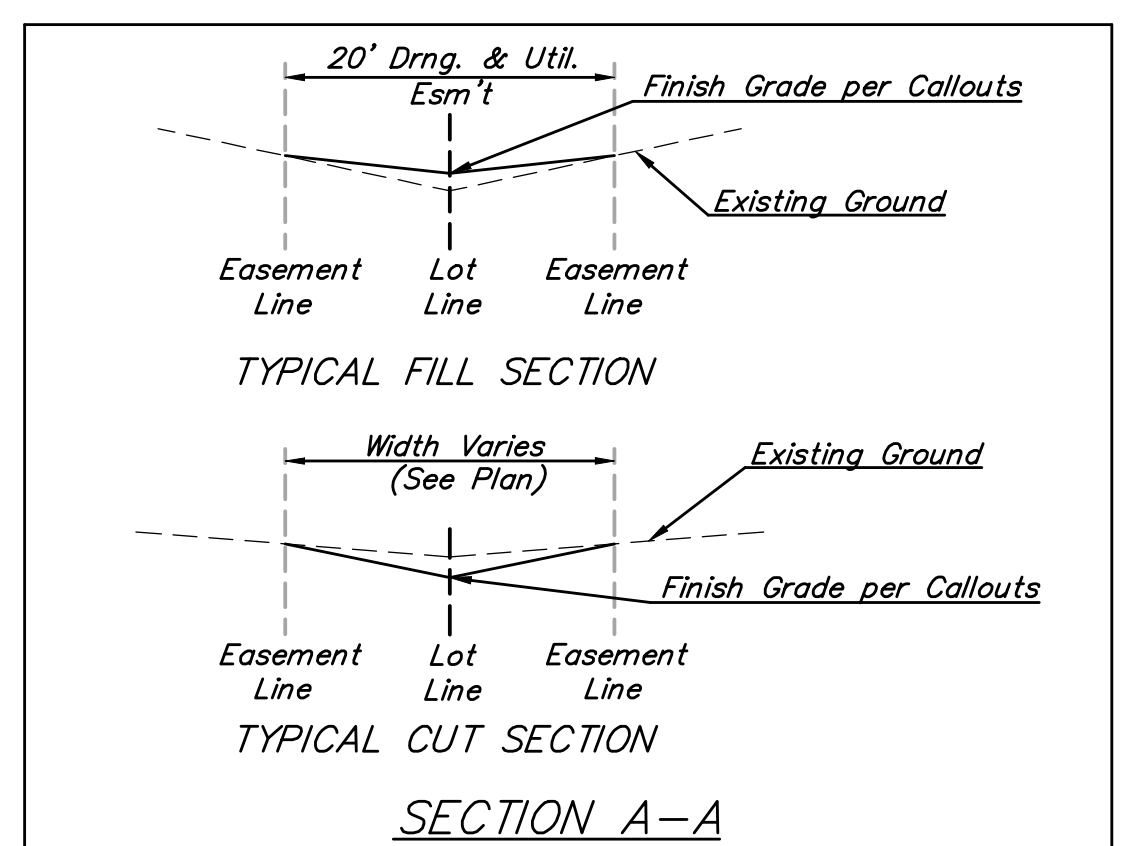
20' Drng. & Util. Esm't

Finish Grade per Callouts

Existing Ground

Easement Line

Lot Line

Easement Line

TYPICAL FILL SECTION

Width Varies (See Plan)

Existing Ground

Finish Grade per Callouts

Easement Line

Lot Line

Easement Line

TYPICAL CUT SECTION

SECTION A–A